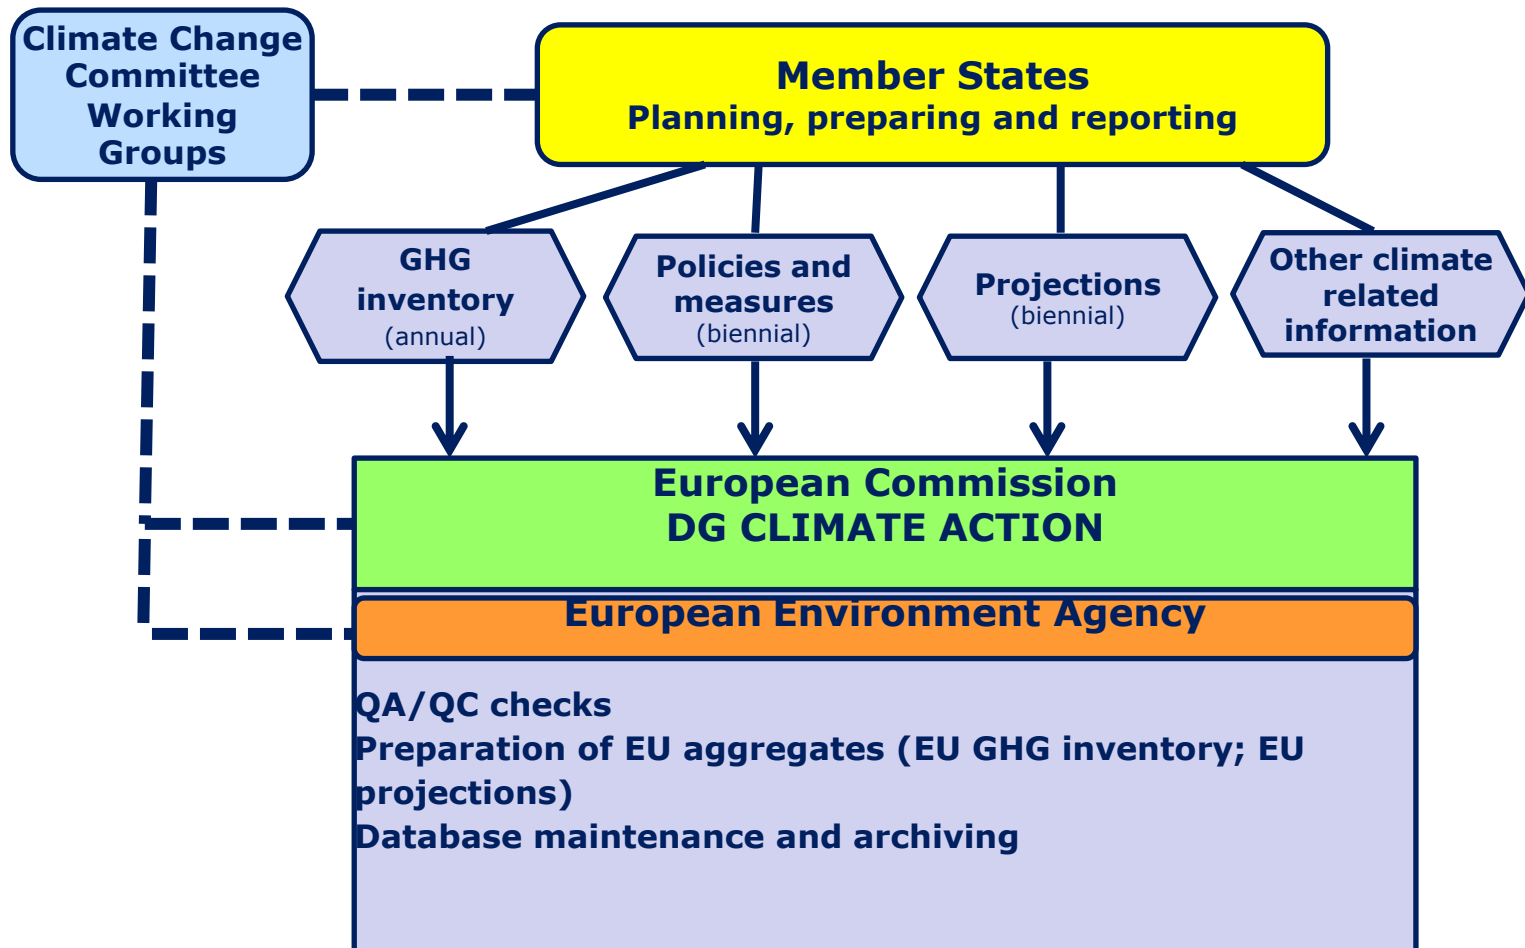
Climate Change Committee Working Groups

Member States
Planning, preparing and reporting

GHG inventory
(annual)

Policies and measures
(biennial)

Projections
(biennial)

Other climate related information

European Commission
DG CLIMATE ACTION

European Environment Agency

QA/QC checks
Preparation of EU aggregates (EU GHG inventory; EU projections)
Database maintenance and archiving